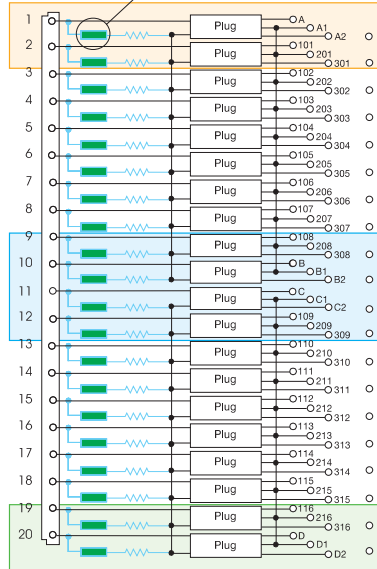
1
2
3
4
5
6
7
8
9
10
11
12
13
14
15
16
17
18
19
20

Plug
Plug
Plug
Plug
Plug
Plug
Plug
Plug
Plug
Plug
Plug
Plug
Plug
Plug
Plug
Plug
Plug
Plug
Plug
Plug

A
A1
A2
101
201
301
102
202
302
103
203
303
104
204
304
105
205
305
106
206
306
107
207
307
108
208
308
B
B1
B2
C
C1
C2
109
209
309
110
210
310
111
211
311
112
212
312
113
213
313
114
214
314
115
215
315
116
216
316
D
D1
D2